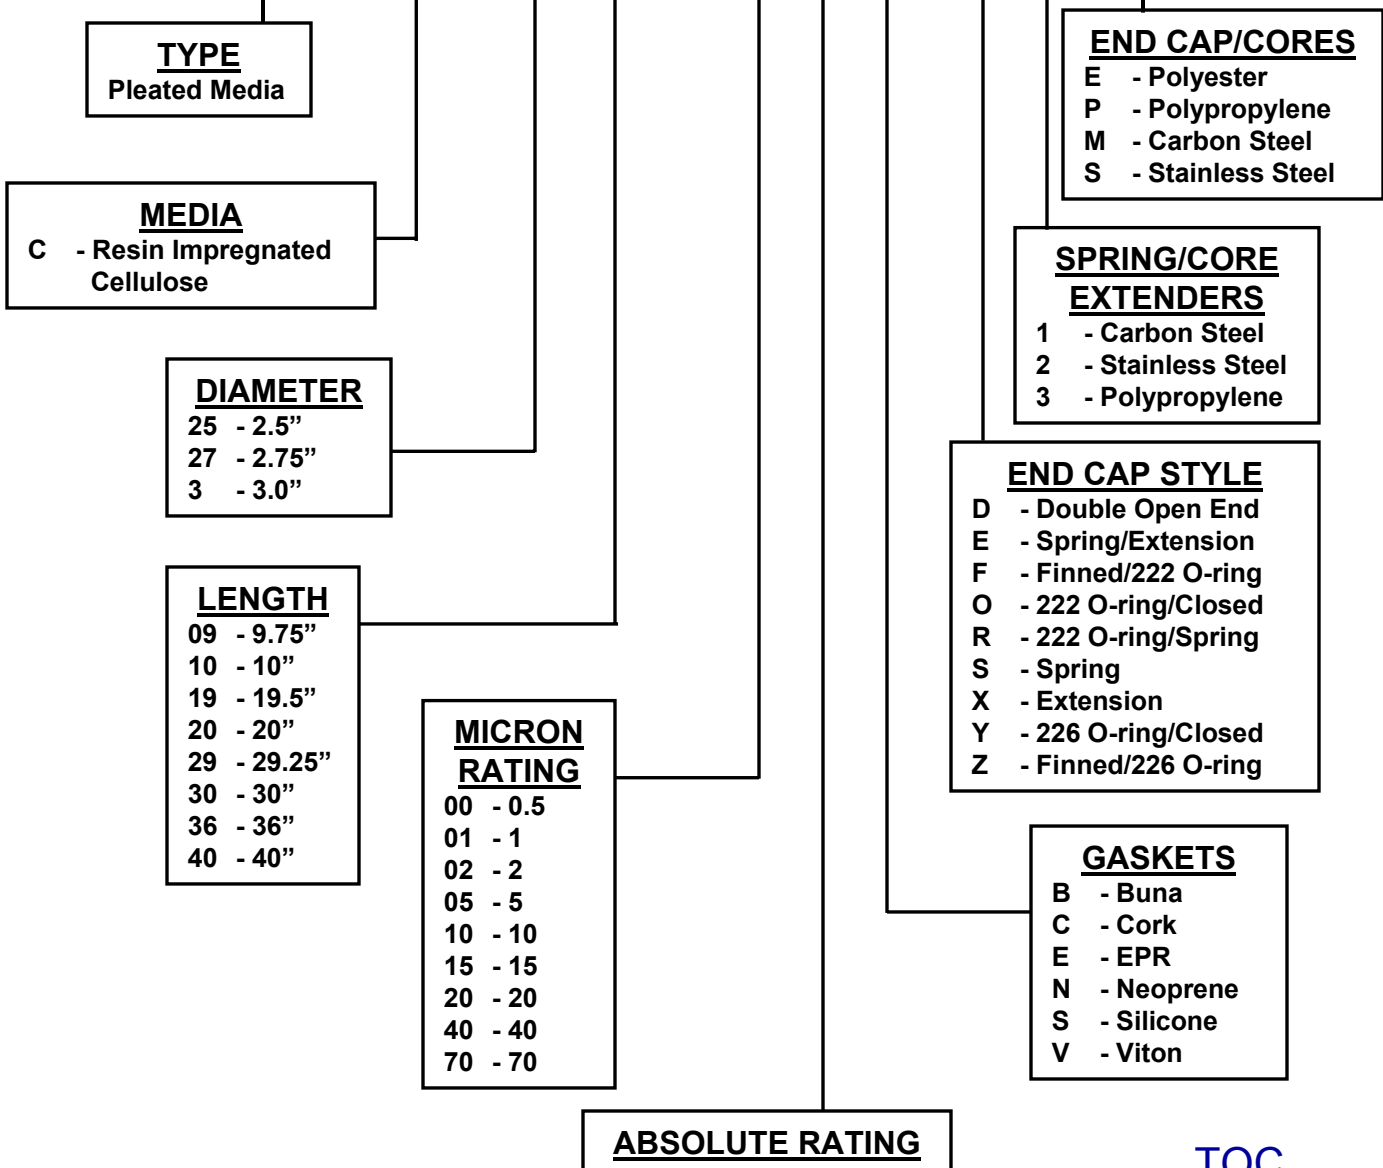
TYPE
Pleated Media

MEDIA
C - Resin Impregnated Cellulose

DIAMETER
25 - 2.5”
27 - 2.75”
3 - 3.0”

LENGTH
09 - 9.75”
10 - 10”
19 - 19.5”
20 - 20”
29 - 29.25”
30 - 30”
36 - 36”
40 - 40”

MICRON RATING
00 - 0.5
01 - 1
02 - 2
05 - 5
10 - 10
15 - 15
20 - 20
40 - 40
70 - 70

ABSOLUTE RATING

END CAP/CORES
E - Polyester
P - Polypropylene
M - Carbon Steel
S - Stainless Steel

SPRING/CORE EXTENDERS
1 - Carbon Steel
2 - Stainless Steel
3 - Polypropylene

END CAP STYLE
D - Double Open End
E - Spring/Extension
F - Finned/222 O-ring
O - 222 O-ring/Closed
R - 222 O-ring/Spring
S - Spring
X - Extension
Y - 226 O-ring/Closed
Z - Finned/226 O-ring

GASKETS
B - Buna
C - Cork
E - EPR
N - Neoprene
S - Silicone
V - Viton

TOC